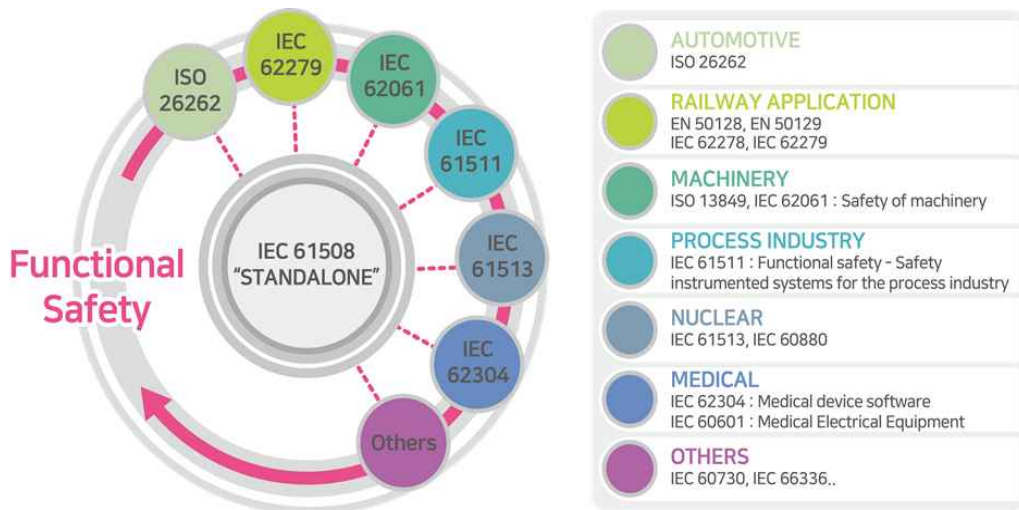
Functional Safety

ISO 26262

IEC 62279

IEC 62061

IEC 61511

IEC 61513

IEC 62304

Others

IEC 61508 "STANDALONE"

AUTOMOTIVE
ISO 26262

RAILWAY APPLICATION
EN 50128, EN 50129
IEC 62278, IEC 62279

MACHINERY
ISO 13849, IEC 62061 : Safety of machinery

PROCESS INDUSTRY
IEC 61511 : Functional safety - Safety instrumented systems for the process industry

NUCLEAR
IEC 61513, IEC 60880

MEDICAL
IEC 62304 : Medical device software
IEC 60601 : Medical Electrical Equipment

OTHERS
IEC 60730, IEC 66336..